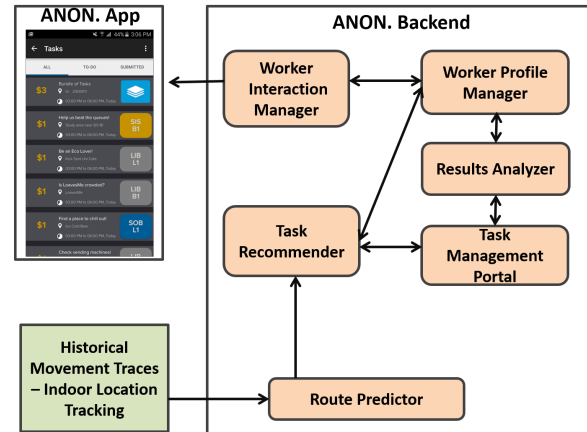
ANON. App

44% 3:06 PM

Tasks

ALL

TO-DO

SUBMITTED

$3

Bundle of Tasks

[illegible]

$1

Help us beat this queue!

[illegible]

SIS B1

$1

Be an Eco Lover!

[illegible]

LIB L1

$1

Is LoveWife crowded?

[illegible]

LIB B1

$1

Find a place to chill out!

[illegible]

SOB L1

Check vending machine!

ANON. Backend

Worker Interaction Manager

Worker Profile Manager

Results Analyzer

Task Recommender

Task Management Portal

Historical Movement Traces – Indoor Location Tracking

Route Predictor